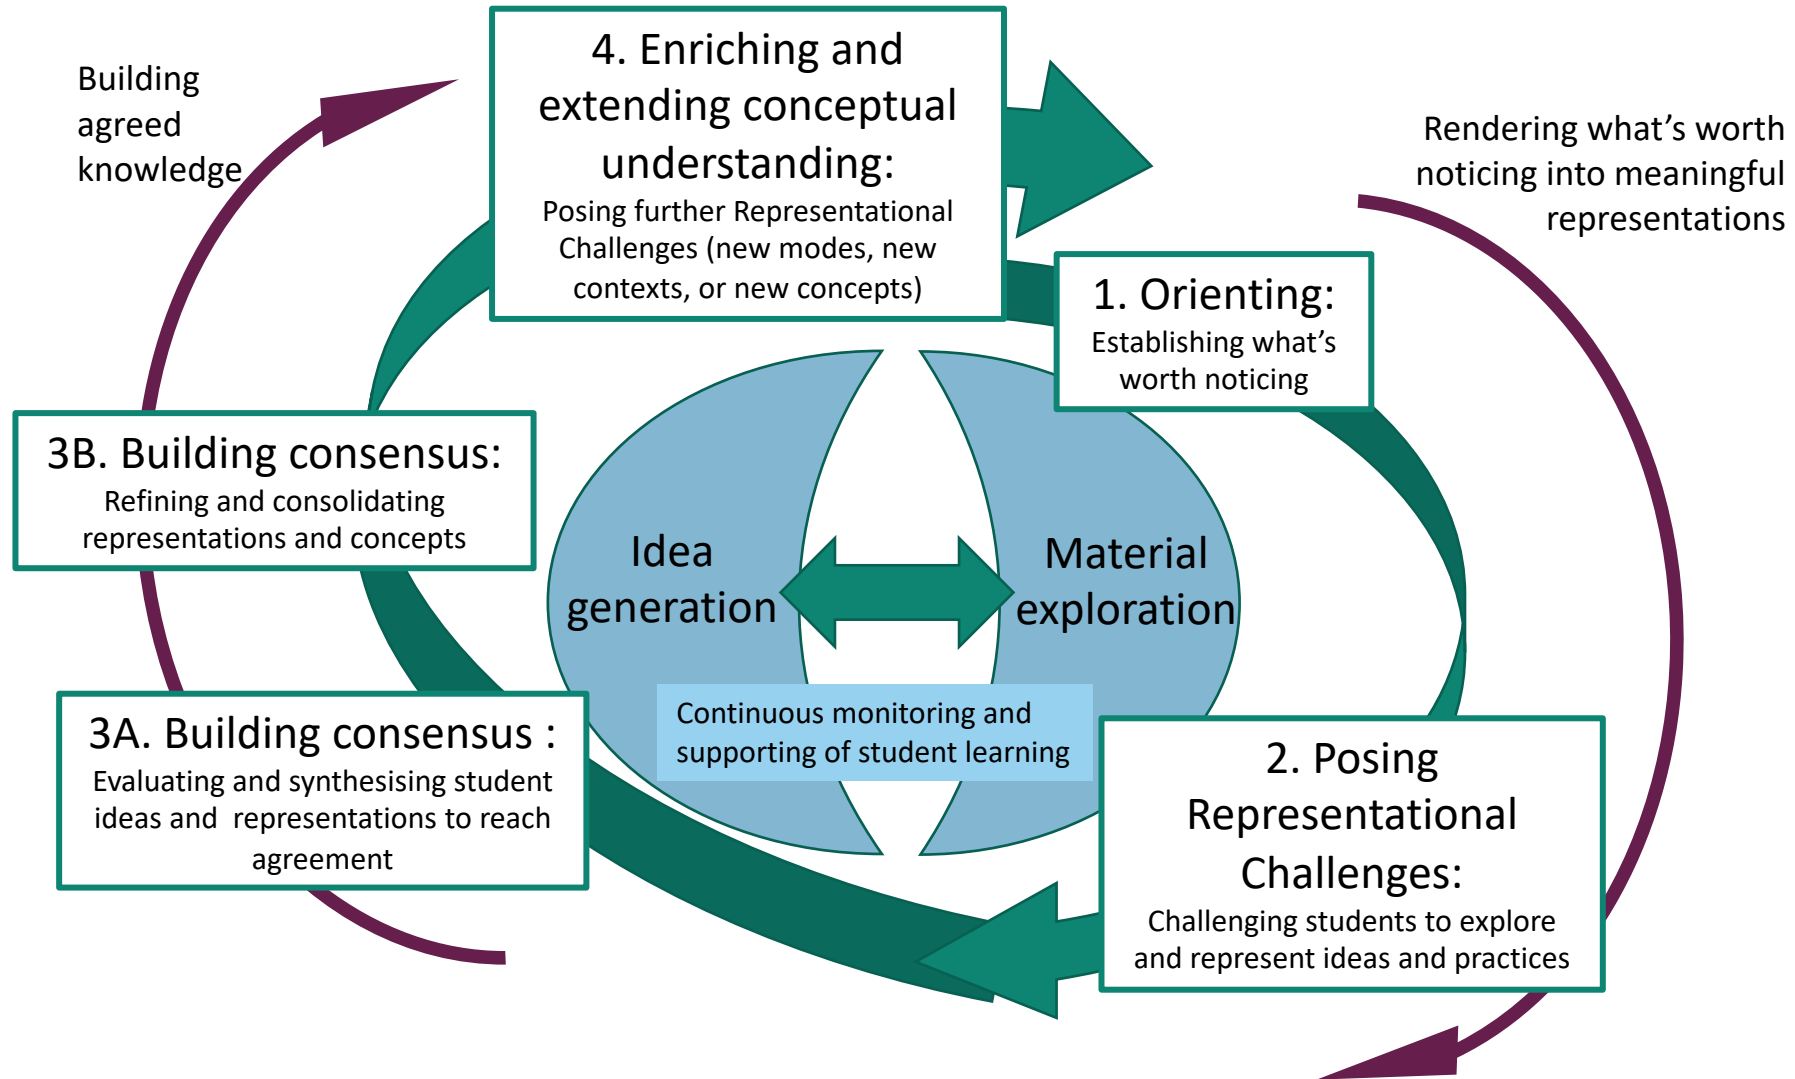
Building agreed knowledge

4. Enriching and extending conceptual understanding:
Posing further Representational Challenges (new modes, new contexts, or new concepts)

Rendering what's worth noticing into meaningful representations

1. Orienting:
Establishing what's worth noticing

3B. Building consensus:
Refining and consolidating representations and concepts

Idea generation

Material exploration

Continuous monitoring and supporting of student learning

3A. Building consensus :
Evaluating and synthesising student ideas and representations to reach agreement

2. Posing Representational Challenges:
Challenging students to explore and represent ideas and practices